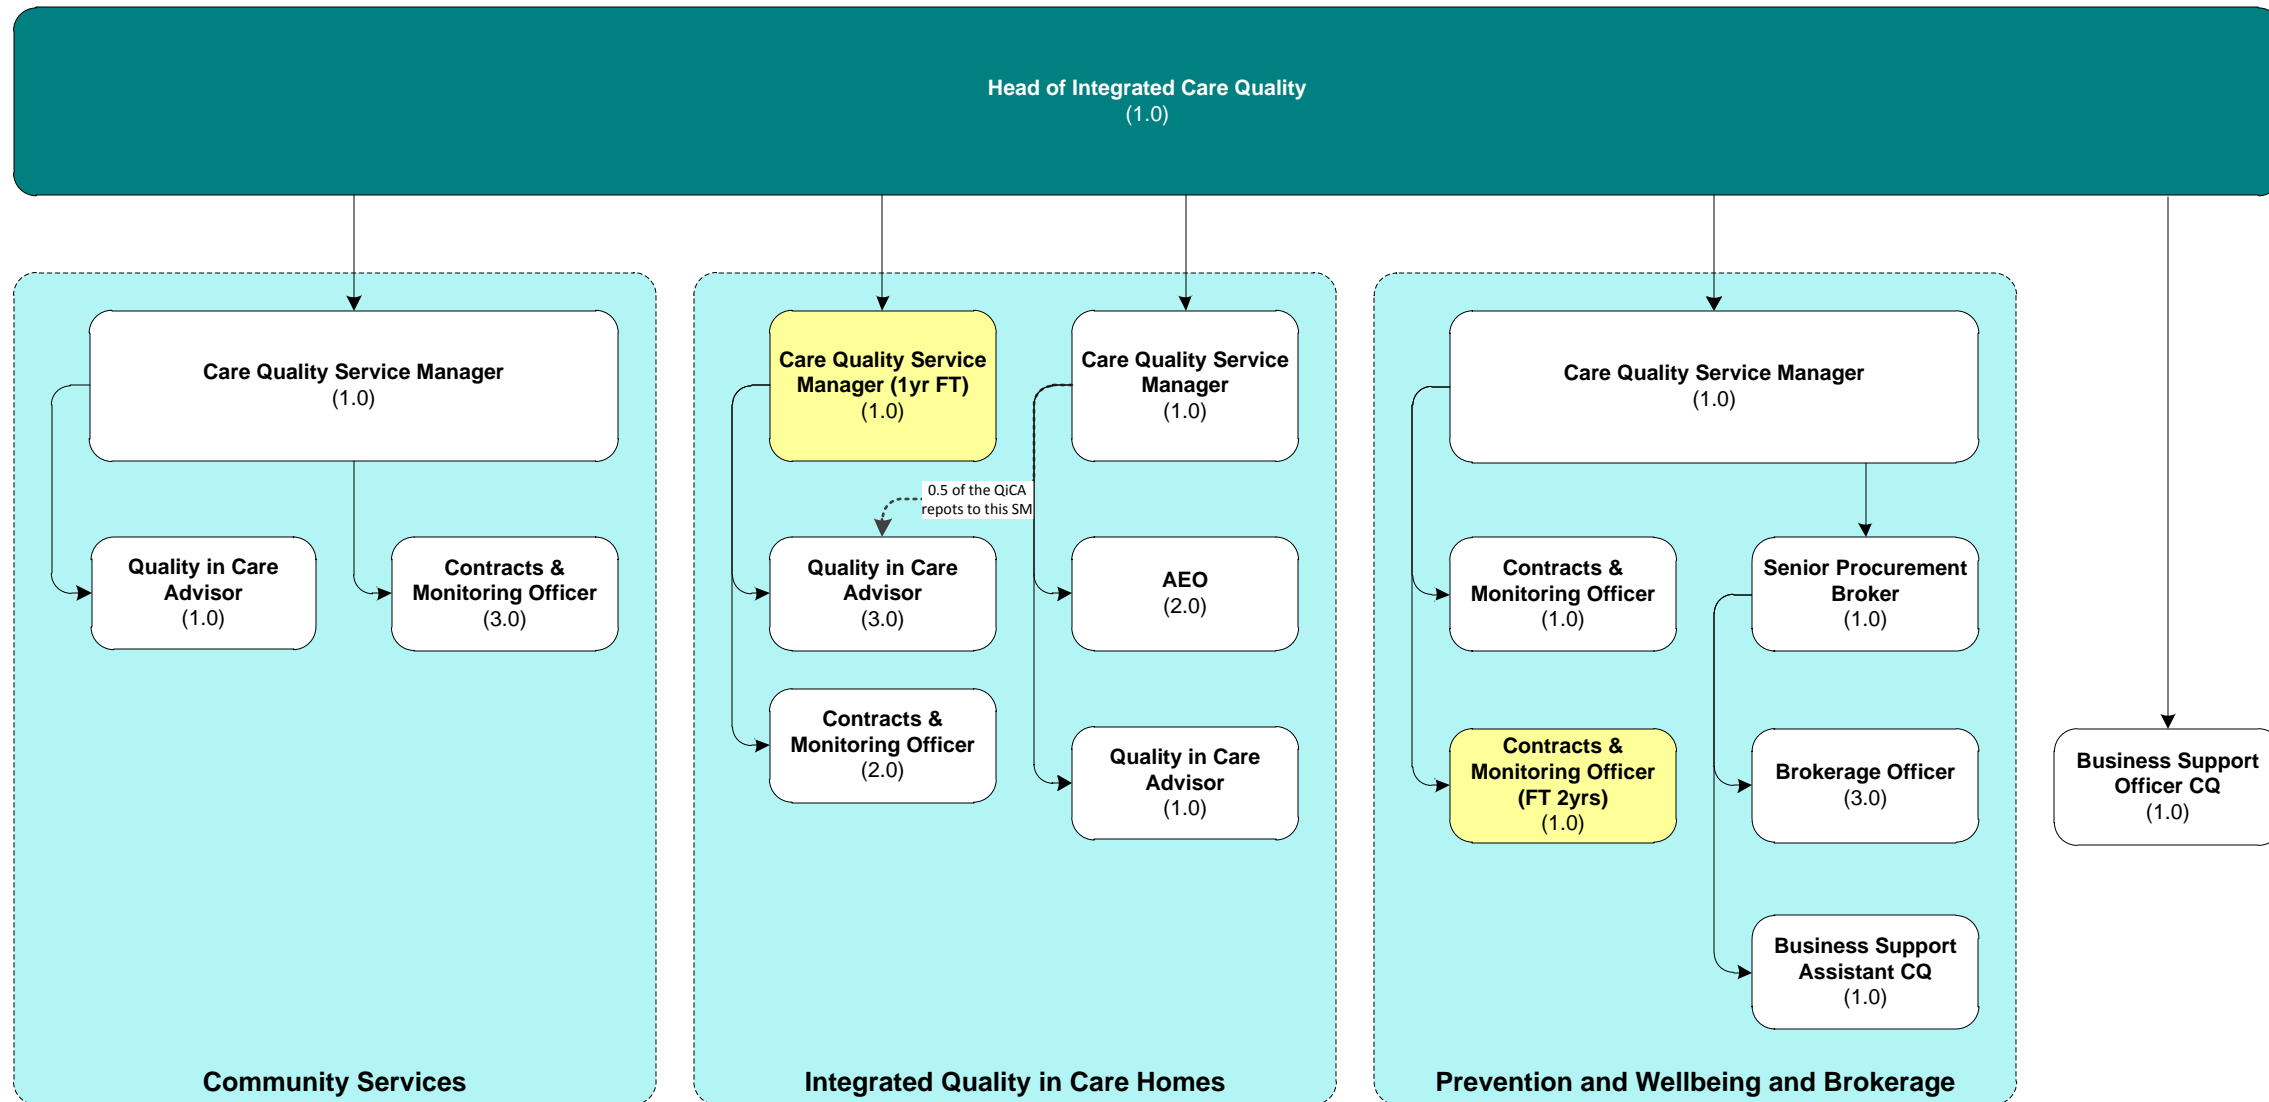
Head of Integrated Care Quality
(1.0)

Care Quality Service Manager
(1.0)

Quality in Care Advisor
(1.0)

Contracts & Monitoring Officer
(3.0)

Community Services

Care Quality Service Manager (1yr FT)
(1.0)

Care Quality Service Manager
(1.0)

0.5 of the QiCA repots to this SM

Quality in Care Advisor
(3.0)

AEO
(2.0)

Contracts & Monitoring Officer
(2.0)

Quality in Care Advisor
(1.0)

Integrated Quality in Care Homes

Care Quality Service Manager
(1.0)

Contracts & Monitoring Officer
(1.0)

Senior Procurement Broker
(1.0)

Contracts & Monitoring Officer (FT 2yrs)
(1.0)

Brokerage Officer
(3.0)

Business Support Assistant CQ
(1.0)

Prevention and Wellbeing and Brokerage

Business Support Officer CQ
(1.0)